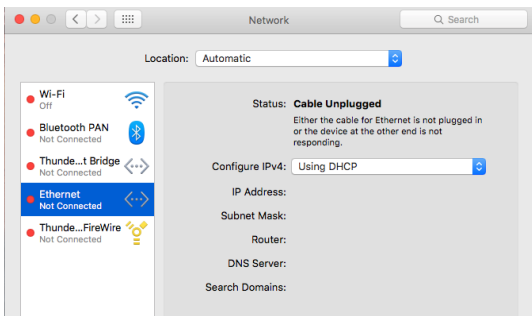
Network

Search

Location: Automatic

Wi-Fi
Off

Bluetooth PAN
Not Connected

Thunde...t Bridge
Not Connected

Ethernet
Not Connected

Thunde...FireWire
Not Connected

Status: Cable Unplugged

Either the cable for Ethernet is not plugged in or the device at the other end is not responding.

Configure IPv4: Using DHCP

IP Address:

Subnet Mask:

Router:

DNS Server:

Search Domains: